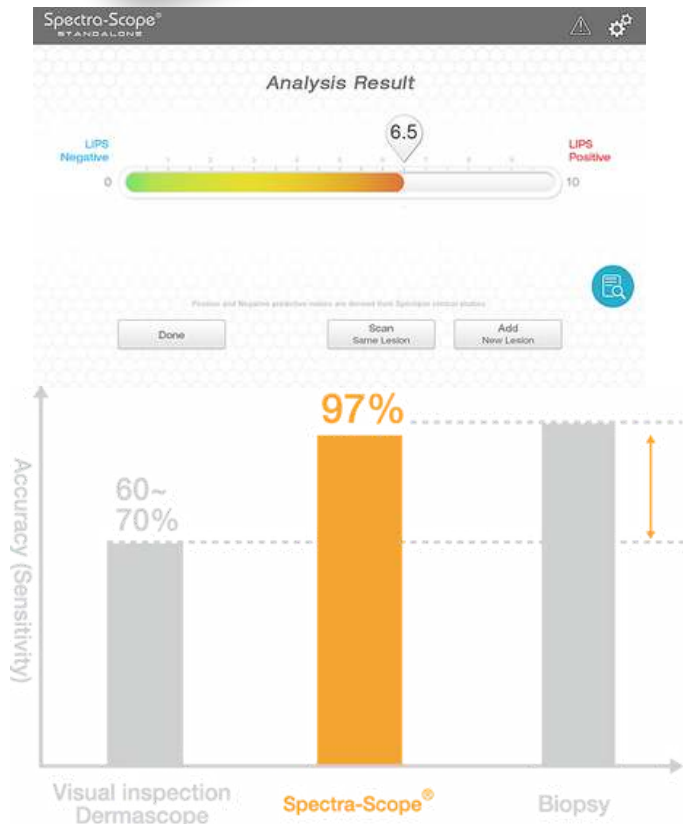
Spectra-Scope®
STANDALONE

Analysis Result

LIPS
Negative

6.5

LIPS
Positive

0

10

Positive and Negative predictive values are derived from Spectrum clinical studies

Done

Scan
Same Lesion

Add
New Lesion

Accuracy (Sensitivity)

60~
70%

97%

Visual inspection
Dermascope

Spectra-Scope®

Biopsy